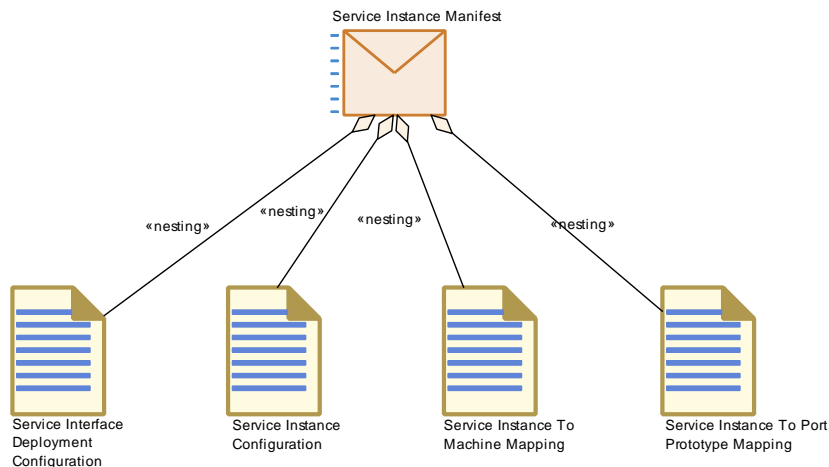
Service Instance Manifest

«nesting»

«nesting»

«nesting»

«nesting»

Service Interface Deployment Configuration

Service Instance Configuration

Service Instance To Machine Mapping

Service Instance To Port Prototype Mapping